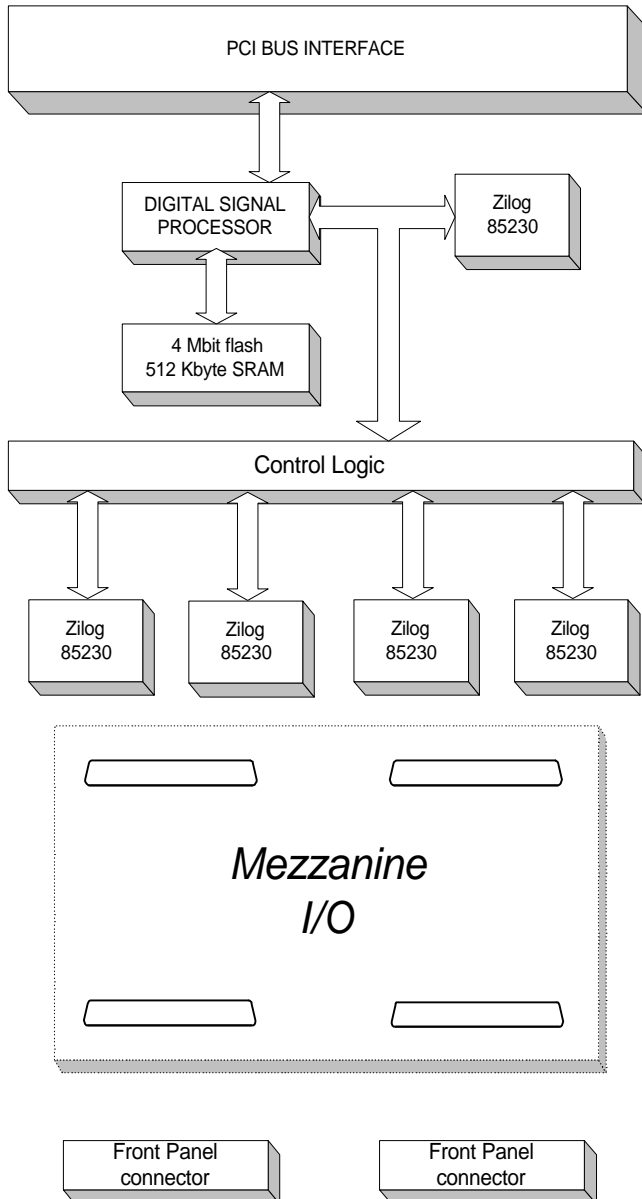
PCI BUS INTERFACE

DIGITAL SIGNAL PROCESSOR

Zilog 85230

4 Mbit flash
512 Kbyte SRAM

Control Logic

Zilog 85230

Zilog 85230

Zilog 85230

Zilog 85230

Mezzanine I/O

Front Panel connector

Front Panel connector